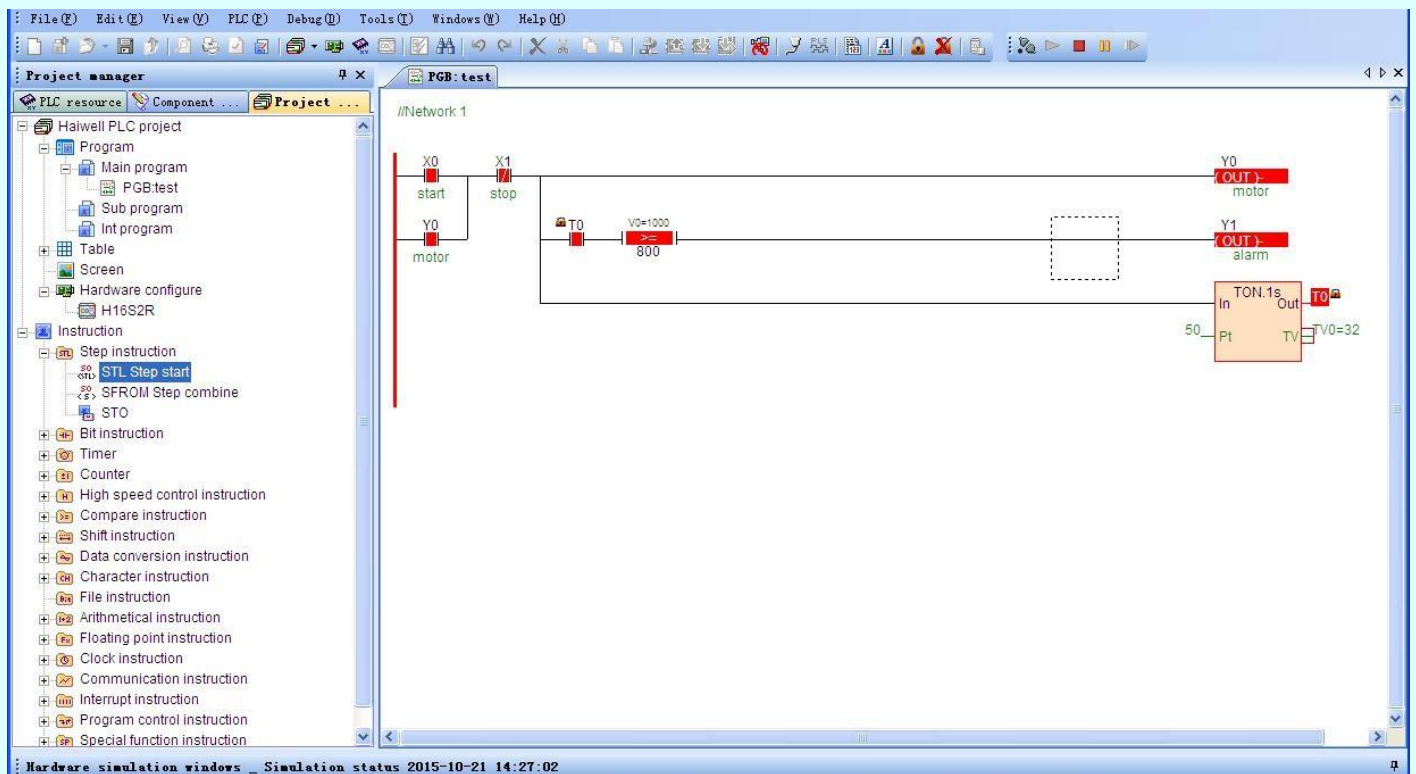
File(F) Edit(E) View(V) PLC(P) Debug(D) Tools(T) Windows(W) Help(H)

Project manager

PLC resource | Component ... | Project ...

Haiwell PLC project
Program
Main program
PGB:test
Sub program
Int program
Table
Screen
Hardware configure
H16S2R
Instruction
Step instruction
STL Step start
SFROM Step combine
STO
Bit instruction
Timer
Counter
High speed control instruction
Compare instruction
Shift instruction
Data conversion instruction
Character instruction
File instruction
Arithmetical instruction
Floating point instruction
Clock instruction
Communication instruction
Interrupt instruction
Program control instruction
Special function instruction

PGB: test

//Network 1

X0
start
X1
stop
Y0
motor
T0
V0=1000
>=
800
Y0
( OUT )-
motor
Y1
( OUT )-
alarm
TON.1s
In
Out
T0
50
Pt
TV
TV0=32

Hardware simulation windows _ Simulation status 2015-10-21 14:27:02